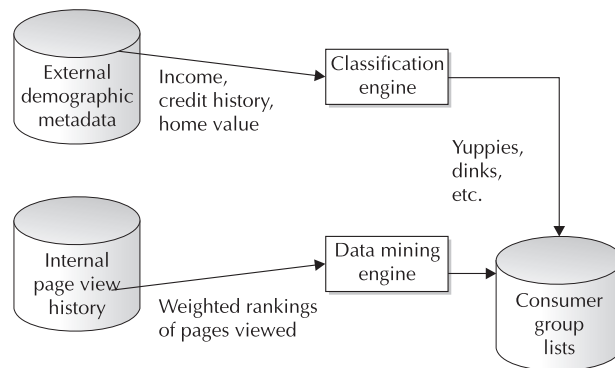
External demographic metadata

Income, credit history, home value

Classification engine

Yuppies, dinks, etc.

Internal page view history

Weighted rankings of pages viewed

Data mining engine

Consumer group lists